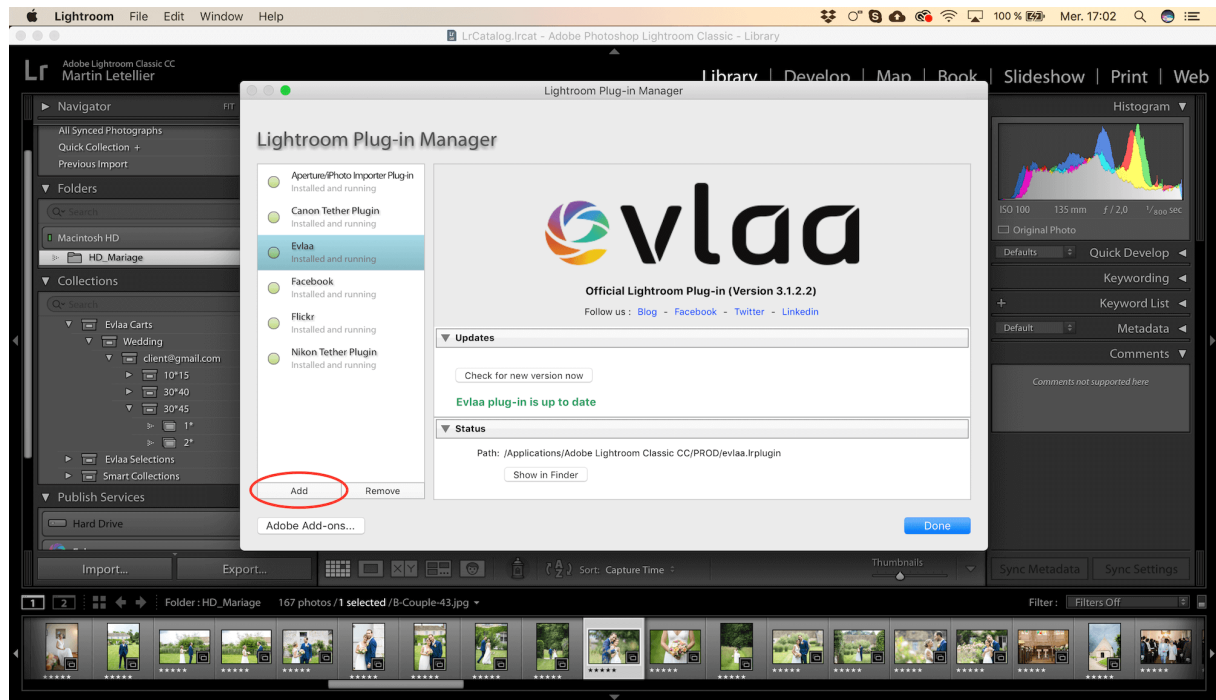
Lightroom File Edit Window Help

100 % Mer. 17:02

LrCatalog.lrcat - Adobe Photoshop Lightroom Classic - Library

Lr Adobe Lightroom Classic CC
Martin Letellier

Library | Develop | Map | Book | Slideshow | Print | Web

Navigator FIT

All Synced Photographs
Quick Collection +
Previous Import

Folders

Search

Macintosh HD
HD_Mariage

Collections

Search

Evlaa Carts
Wedding
client@gmail.com
10*15
30*40
30*45
1*
2*
Evlaa Selections
Smart Collections

Publish Services

Hard Drive

Import... Export...

Lightroom Plug-in Manager

Lightroom Plug-in Manager

Aperture/iPhoto Importer Plug-in
Installed and running
Canon Tether Plugin
Installed and running
Evlaa
Installed and running
Facebook
Installed and running
Flickr
Installed and running
Nikon Tether Plugin
Installed and running

Add Remove

Adobe Add-ons...

evlaa

Official Lightroom Plug-in (Version 3.1.2.2)
Follow us : Blog - Facebook - Twitter - Linkedin

Updates

Check for new version now

Evlaa plug-in is up to date

Status

Path: /Applications/Adobe Lightroom Classic CC/PROD/evlaa.lrplugin

Show in Finder

Done

Histogram

ISO 100 135 mm $f$ / 2,0 $^1/_{800}$ sec

Original Photo

Defaults Quick Develop
Keywording
+ Keyword List
Default Metadata
Comments

Comments not supported here

Sort: Capture Time

Thumbnails

Sync Metadata Sync Settings

1 2 Folder : HD_Mariage 167 photos / 1 selected /B-Couple-43.jpg

Filter : Filters Off